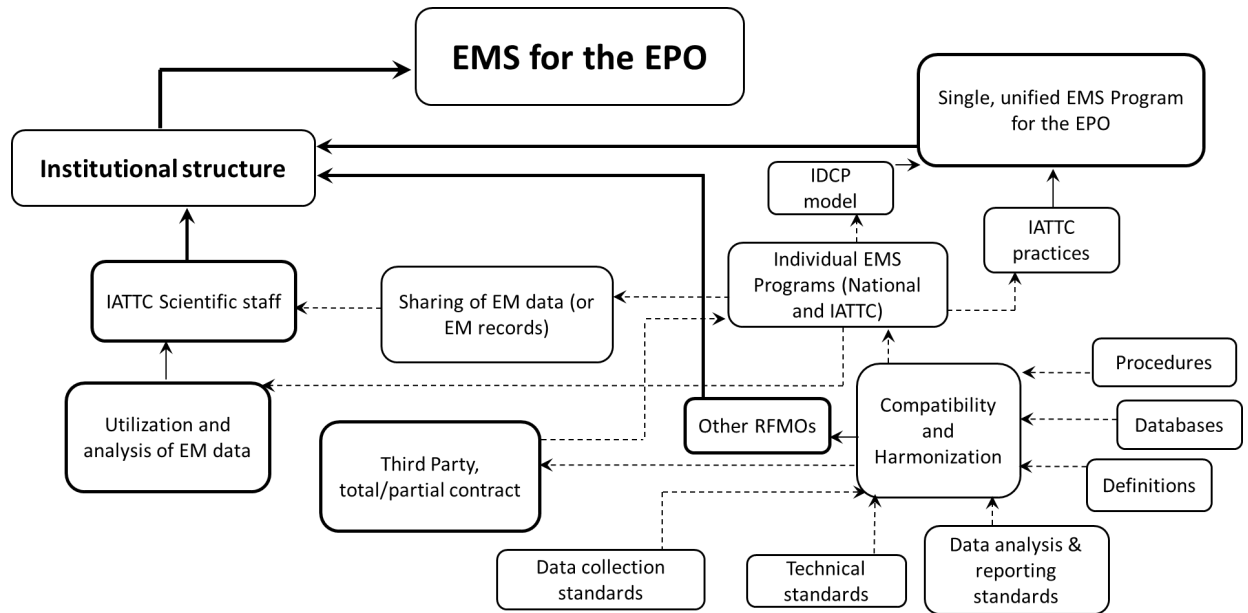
EMS for the EPO

Single, unified EMS Program for the EPO

Institutional structure

IDCP model

IATTC practices

Individual EMS Programs (National and IATTC)

IATTC Scientific staff

Sharing of EM data (or EM records)

Procedures

Utilization and analysis of EM data

Compatibility and Harmonization

Databases

Other RFMOs

Third Party, total/partial contract

Definitions

Data collection standards

Technical standards

Data analysis & reporting standards